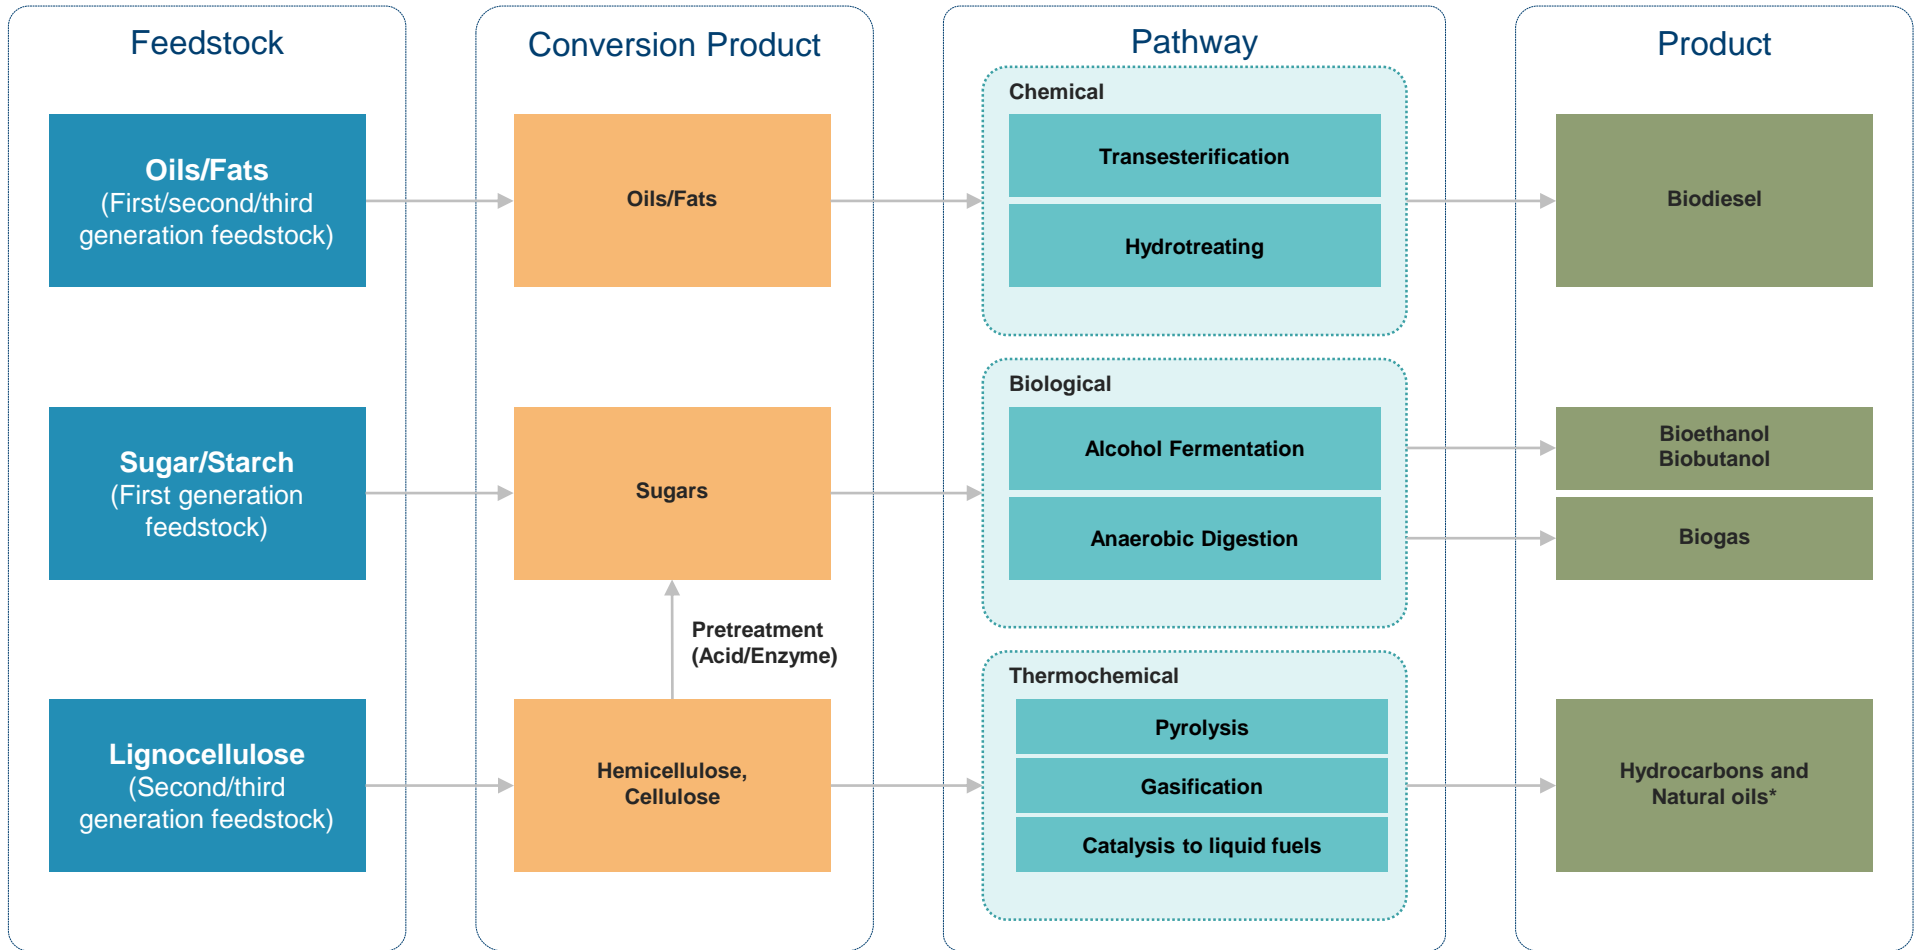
Feedstock

Oils/Fats
(First/second/third generation feedstock)

Sugar/Starch
(First generation feedstock)

Lignocellulose
(Second/third generation feedstock)

Conversion Product

Oils/Fats

Sugars

Pretreatment
(Acid/Enzyme)

Hemicellulose, Cellulose

Pathway

Chemical

Transesterification

Hydrotreating

Biological

Alcohol Fermentation

Anaerobic Digestion

Thermochemical

Pyrolysis

Gasification

Catalysis to liquid fuels

Product

Biodiesel

Bioethanol
Biobutanol

Biogas

Hydrocarbons and Natural oils*